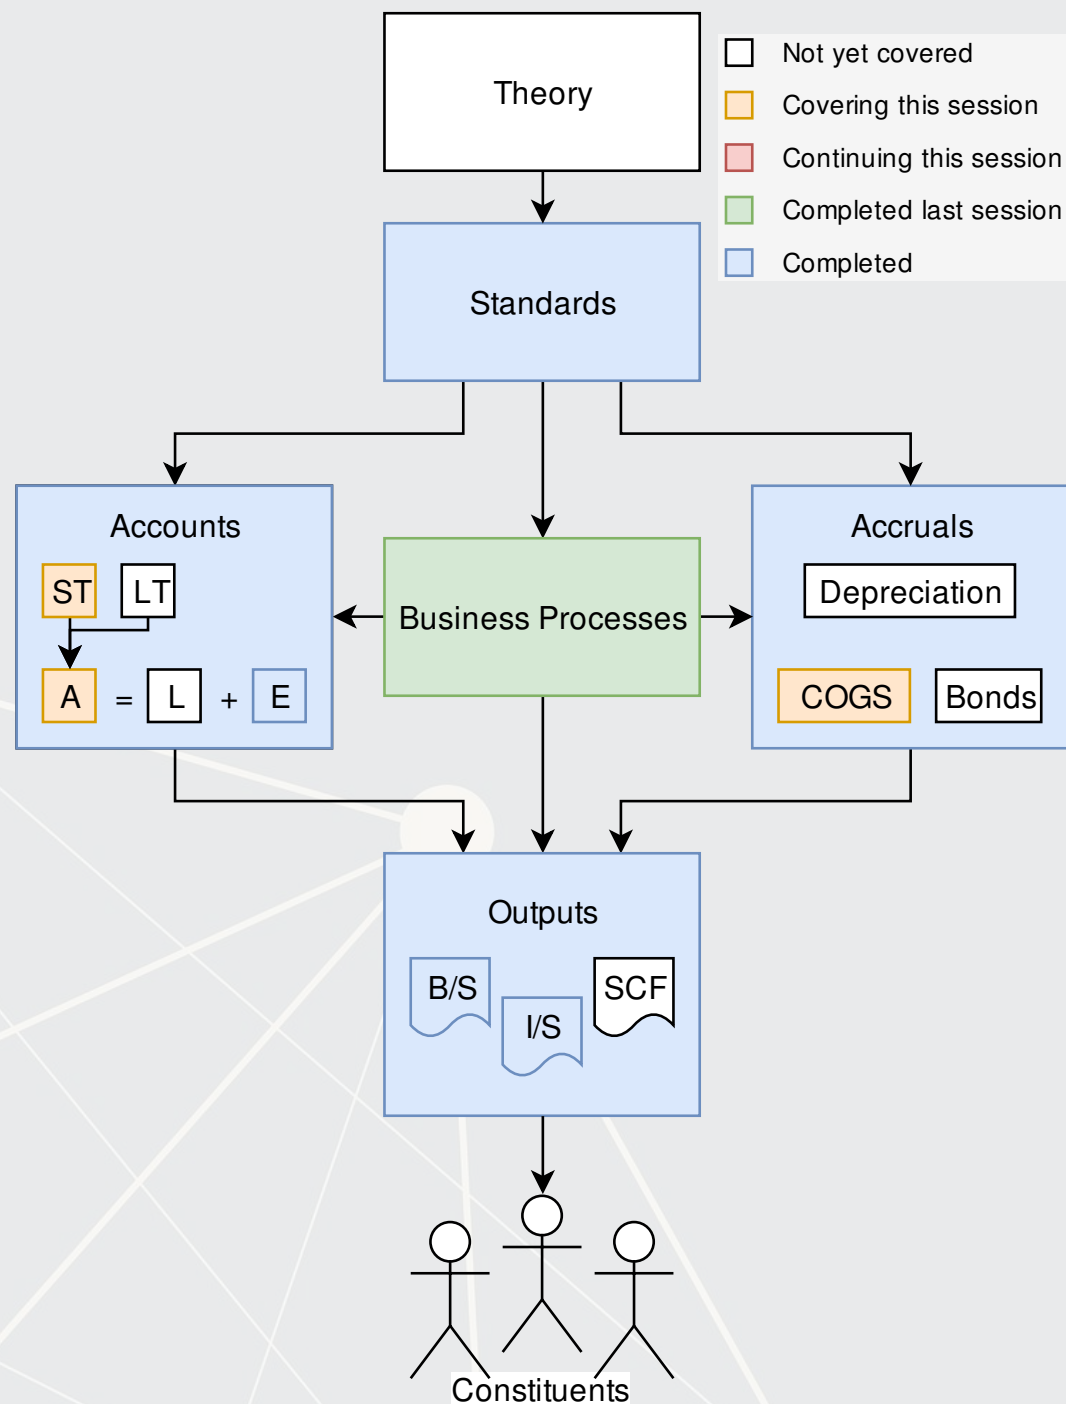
Theory

Not yet covered
Covering this session
Continuing this session
Completed last session
Completed

Standards

Accounts
ST LT
A = L + E

Business Processes

Accruals
Depreciation
COGS Bonds

Outputs
B/S
I/S
SCF

Constituents